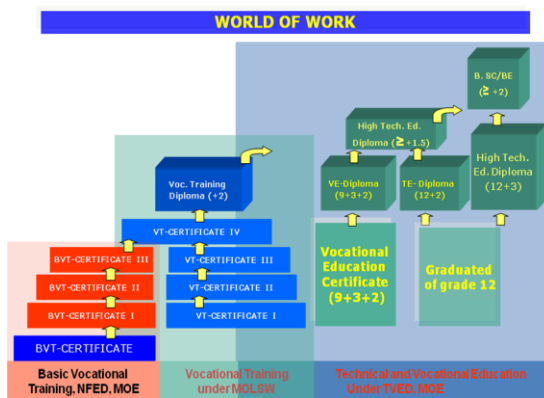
WORLD OF WORK

B. SC/BE ($\geq$ +2)

High Tech. Ed. Diploma ($\geq$ +1.5)

Voc. Training Diploma (+2)

VE-Diploma (9+3+2)

TE- Diploma (12+2)

High Tech. Ed. Diploma (12+3)

VT-CERTIFICATE IV

Vocational Education Certificate (9+3+2)

Graduated of grade 12

BVT-CERTIFICATE III

VT-CERTIFICATE III

BVT-CERTIFICATE II

VT-CERTIFICATE II

BVT-CERTIFICATE I

VT-CERTIFICATE I

BVT-CERTIFICATE

Basic Vocational Training, NFED, MOE

Vocational Training under MOLSW

Technical and Vocational Education Under TVED, MOE